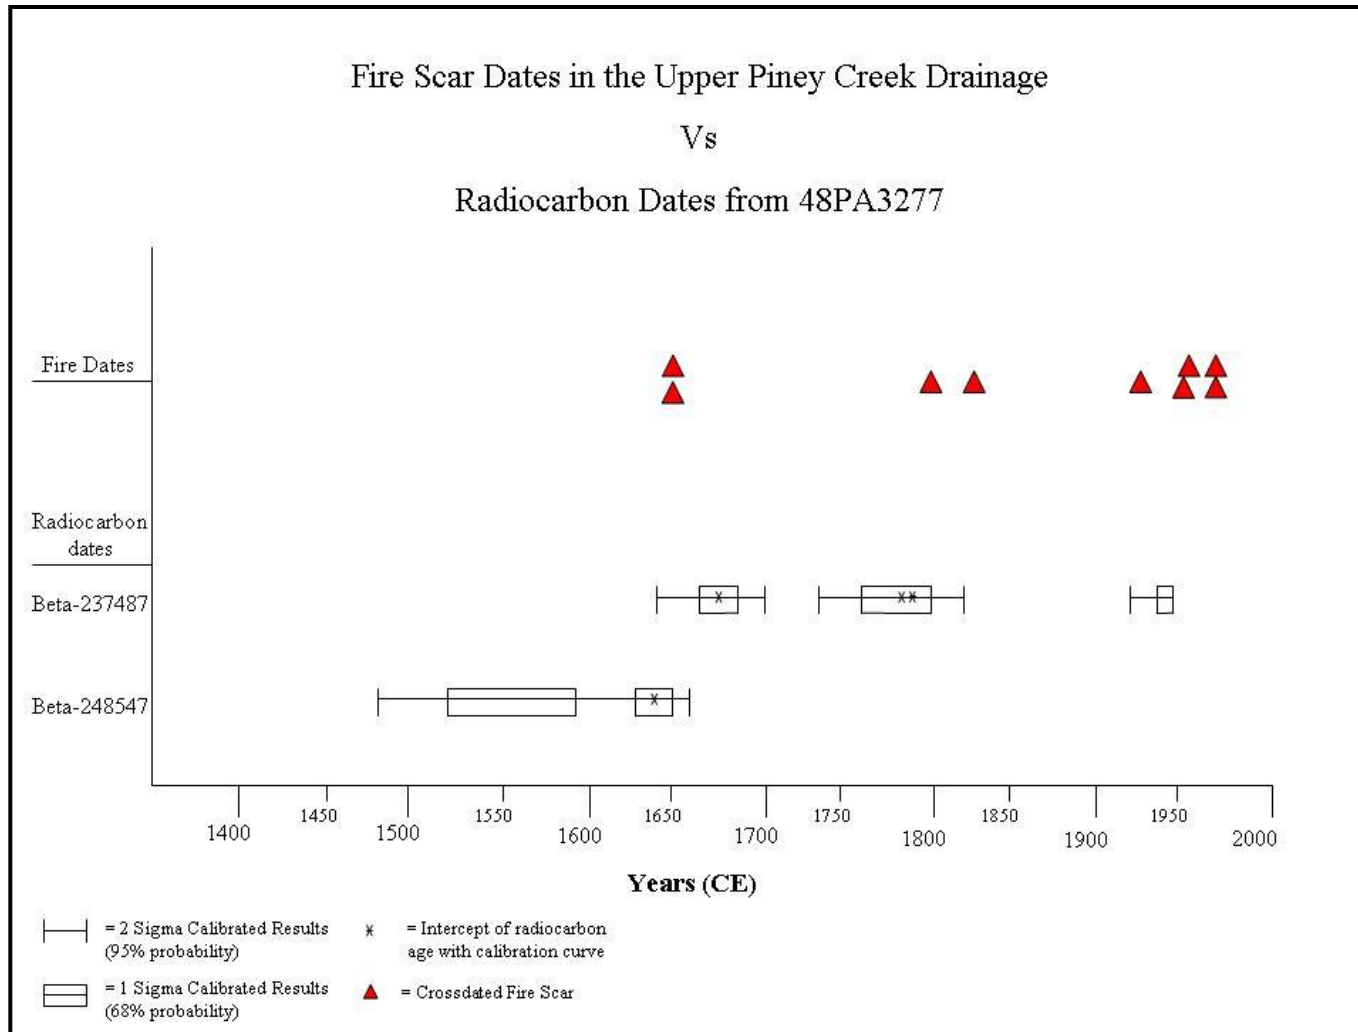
Fire Scar Dates in the Upper Piney Creek Drainage

Vs

Radiocarbon Dates from 48PA3277

Fire Dates

Radiocarbon dates

Beta-237487

Beta-248547

1400 1450 1500 1550 1600 1650 1700 1750 1800 1850 1900 1950 2000

Years (CE)

= 2 Sigma Calibrated Results (95% probability)

= Intercept of radiocarbon age with calibration curve

= 1 Sigma Calibrated Results (68% probability)

= Crossdated Fire Scar